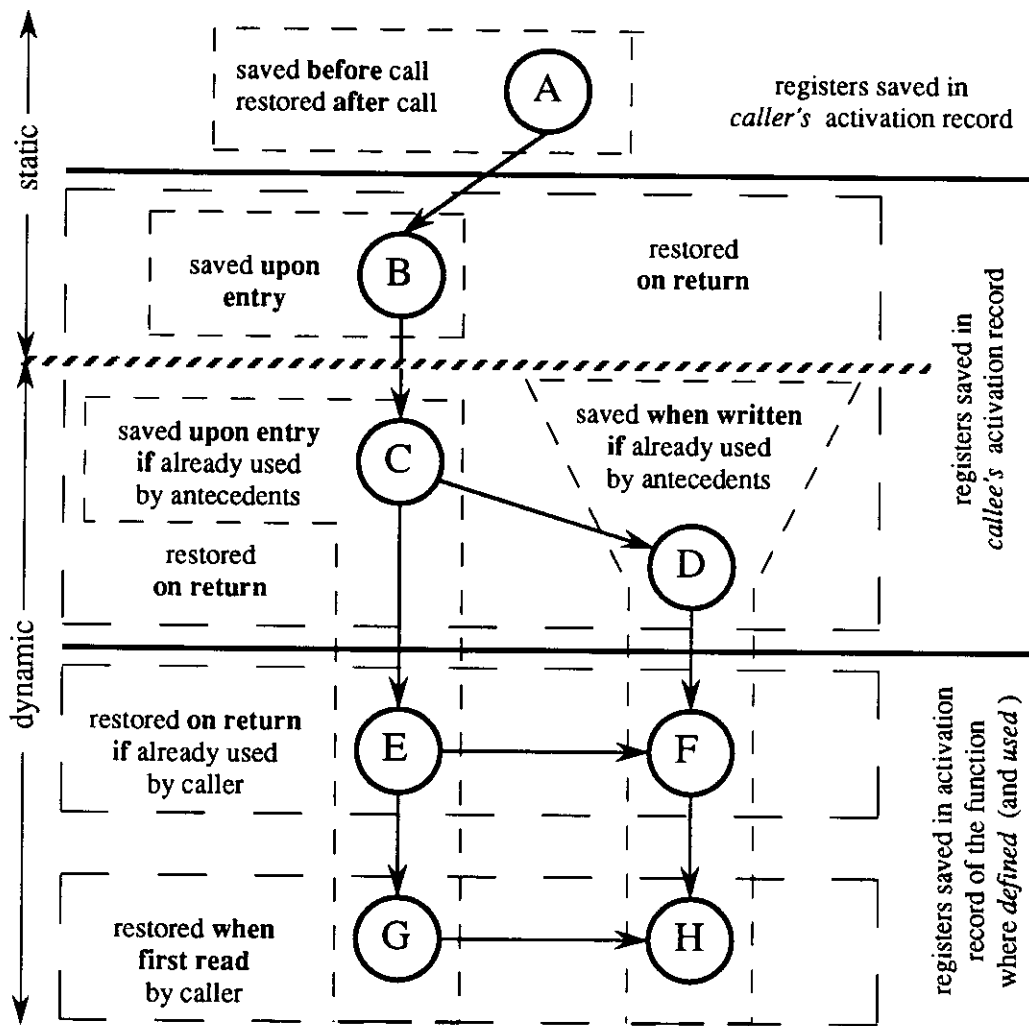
static

saved **before** call
restored **after** call

A

registers saved in
*caller's* activation record

saved **upon entry**

B

restored
**on return**

registers saved in
*callee's* activation record

saved **upon entry**
**if** already used
by antecedents

C

saved **when written**
**if** already used
by antecedents

restored
**on return**

D

dynamic

restored **on return**
**if** already used
by caller

E

F

registers saved in activation
record of the function
where *defined* (and *used*)

restored **when**
**first read**
by caller

G

H